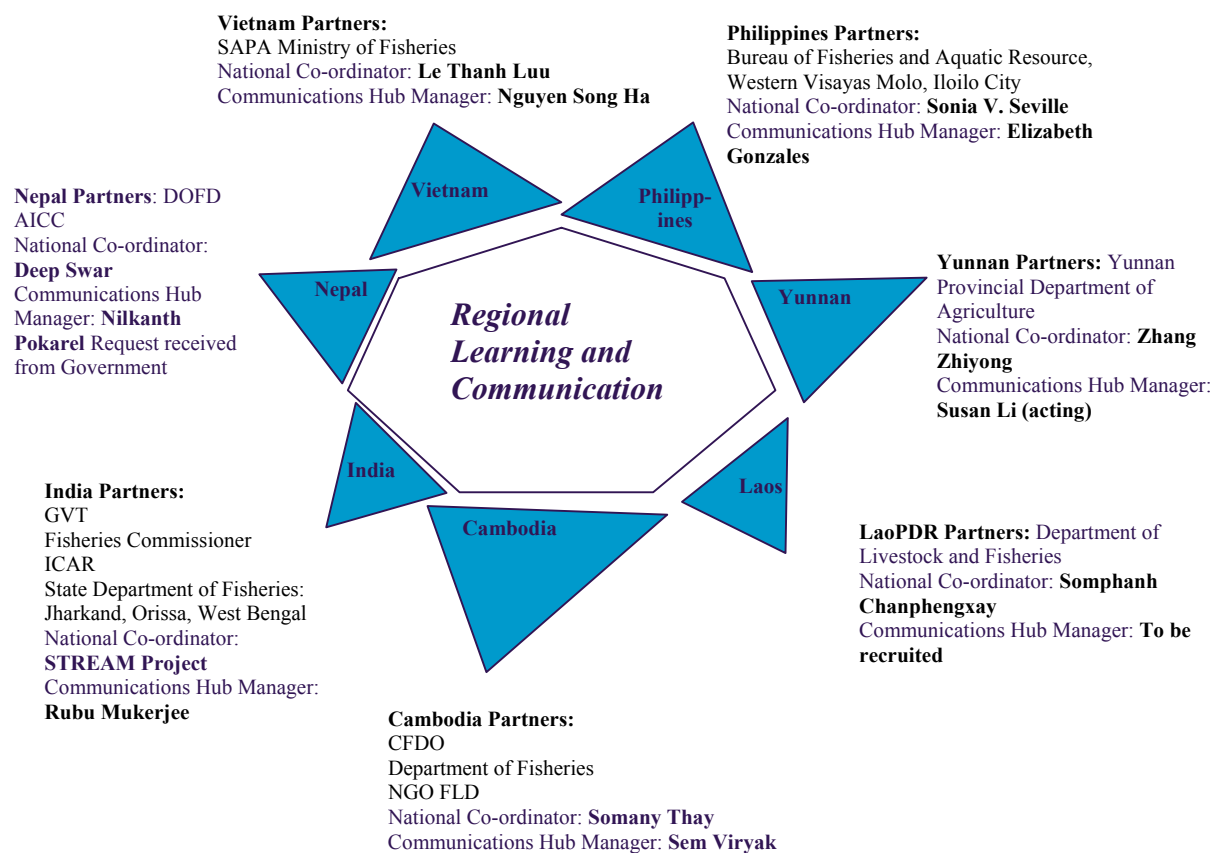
Vietnam Partners:
SAPA Ministry of Fisheries
National Co-ordinator: Le Thanh Luu
Communications Hub Manager: Nguyen Song Ha

Philippines Partners:
Bureau of Fisheries and Aquatic Resource, Western Visayas Molo, Iloilo City
National Co-ordinator: Sonia V. Seville
Communications Hub Manager: Elizabeth Gonzales

Nepal Partners: DOFD
AICC
National Co-ordinator: Deep Swar
Communications Hub Manager: Nilkanth Pokarel Request received from Government

Vietnam

Philipp-ines

Nepal

Yunnan

Regional Learning and Communication

India

Laos

Cambodia

Yunnan Partners: Yunnan Provincial Department of Agriculture
National Co-ordinator: Zhang Zhiyong
Communications Hub Manager: Susan Li (acting)

India Partners:
GVT
Fisheries Commissioner
ICAR
State Department of Fisheries: Jharkand, Orissa, West Bengal
National Co-ordinator: STREAM Project
Communications Hub Manager: Rubu Mukerjee

LaoPDR Partners: Department of Livestock and Fisheries
National Co-ordinator: Somphanh Chanphengxay
Communications Hub Manager: To be recruited

Cambodia Partners:
CFDO
Department of Fisheries
NGO FLD
National Co-ordinator: Somany Thay
Communications Hub Manager: Sem Viryak